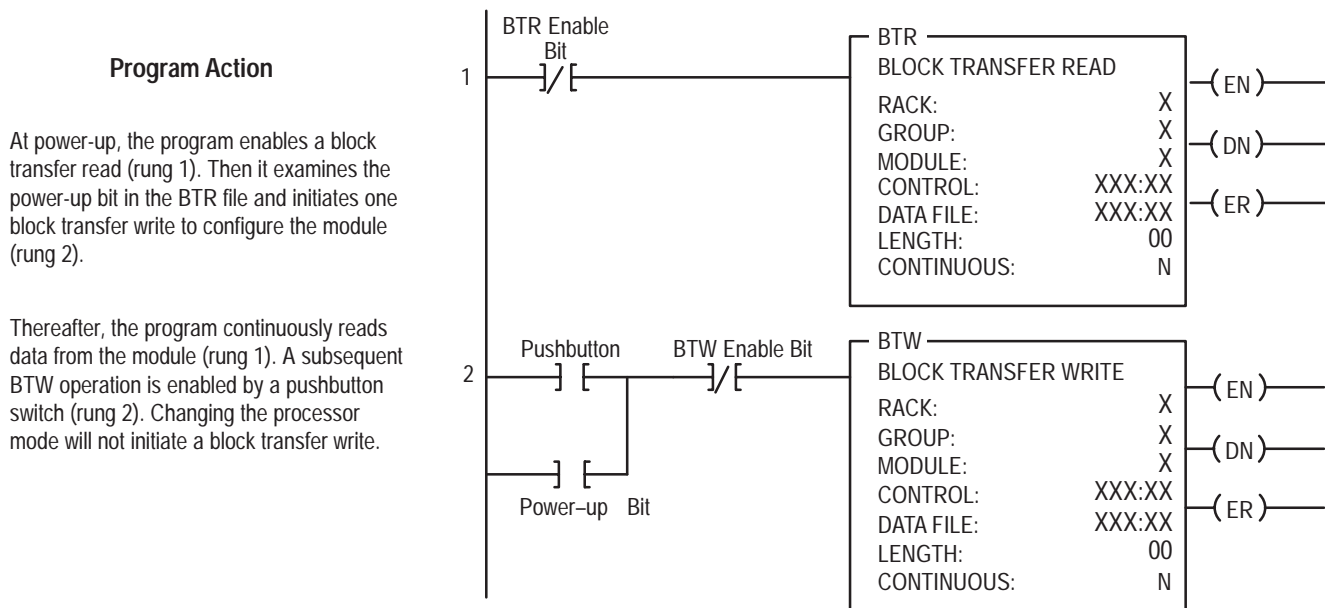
Program Action

At power-up, the program enables a block transfer read (rung 1). Then it examines the power-up bit in the BTR file and initiates one block transfer write to configure the module (rung 2).

Thereafter, the program continuously reads data from the module (rung 1). A subsequent BTW operation is enabled by a pushbutton switch (rung 2). Changing the processor mode will not initiate a block transfer write.

1

BTR Enable Bit

BTR
BLOCK TRANSFER READ
RACK: X
GROUP: X
MODULE: X
CONTROL: XXX:XX
DATA FILE: XXX:XX
LENGTH: 00
CONTINUOUS: N

EN
DN
ER

2

Pushbutton

BTW Enable Bit

Power–up Bit

BTW
BLOCK TRANSFER WRITE
RACK: X
GROUP: X
MODULE: X
CONTROL: XXX:XX
DATA FILE: XXX:XX
LENGTH: 00
CONTINUOUS: N

EN
DN
ER